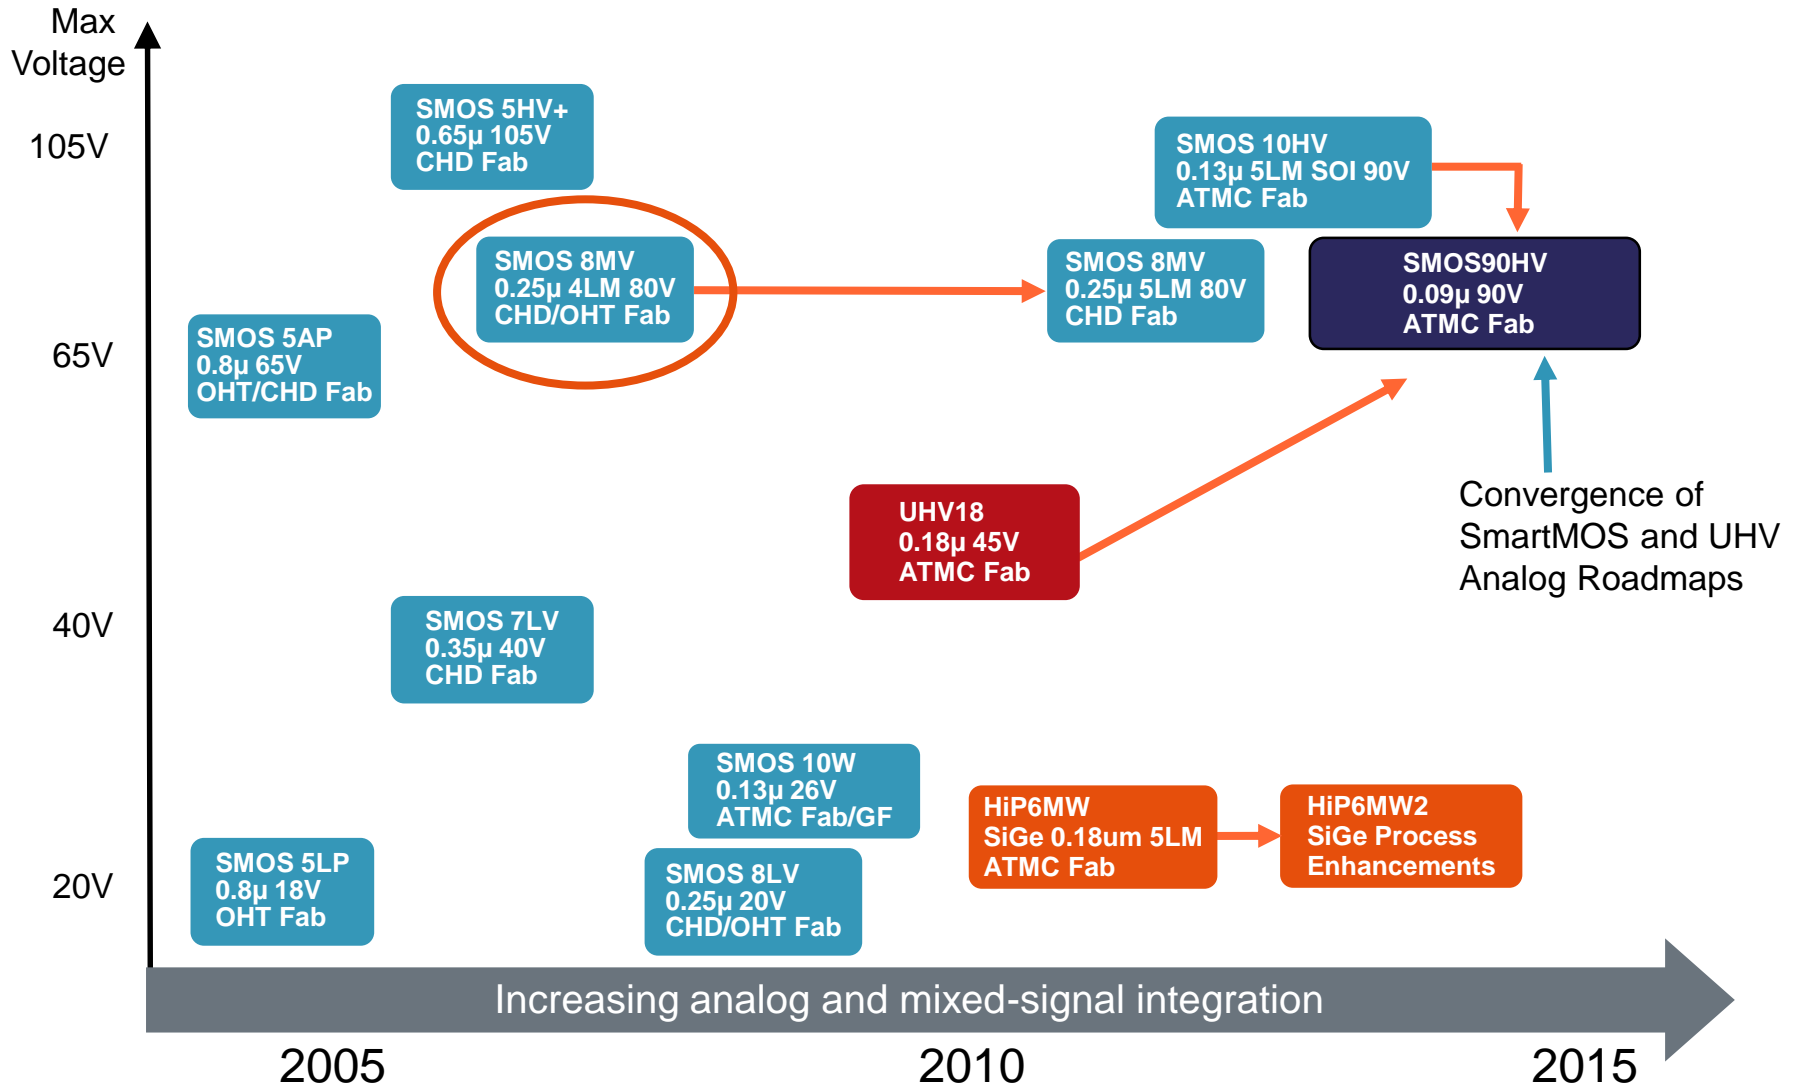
Max Voltage

105V

65V

40V

20V

SMOS 5HV+
0.65µ 105V
CHD Fab

SMOS 10HV
0.13µ 5LM SOI 90V
ATMC Fab

SMOS 8MV
0.25µ 4LM 80V
CHD/OHT Fab

SMOS 8MV
0.25µ 5LM 80V
CHD Fab

SMOS90HV
0.09µ 90V
ATMC Fab

SMOS 5AP
0.8µ 65V
OHT/CHD Fab

UHV18
0.18µ 45V
ATMC Fab

Convergence of SmartMOS and UHV Analog Roadmaps

SMOS 7LV
0.35µ 40V
CHD Fab

SMOS 10W
0.13µ 26V
ATMC Fab/GF

HiP6MW
SiGe 0.18um 5LM
ATMC Fab

HiP6MW2
SiGe Process
Enhancements

SMOS 5LP
0.8µ 18V
OHT Fab

SMOS 8LV
0.25µ 20V
CHD/OHT Fab

Increasing analog and mixed-signal integration

2005

2010

2015